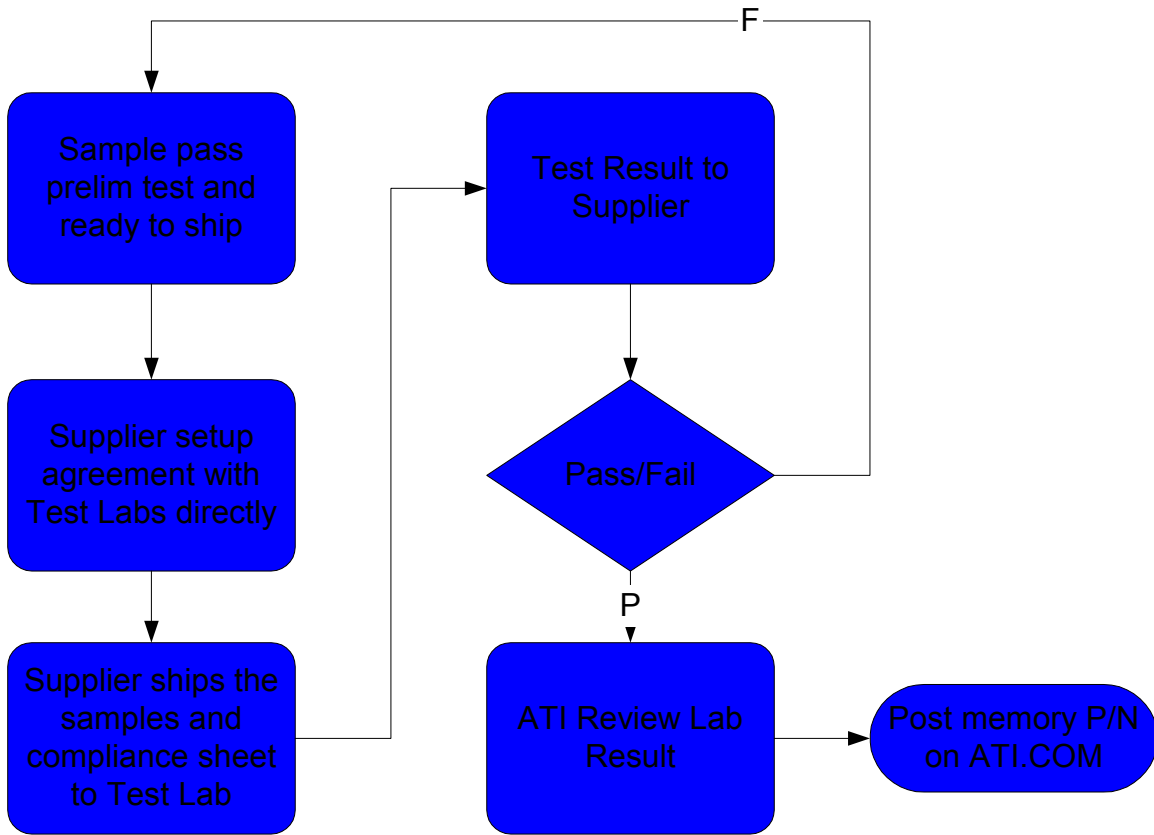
F

Sample pass prelim test and ready to ship

Supplier setup agreement with Test Labs directly

Supplier ships the samples and compliance sheet to Test Lab

Test Result to Supplier

Pass/Fail

P

ATI Review Lab Result

Post memory P/N on ATI.COM